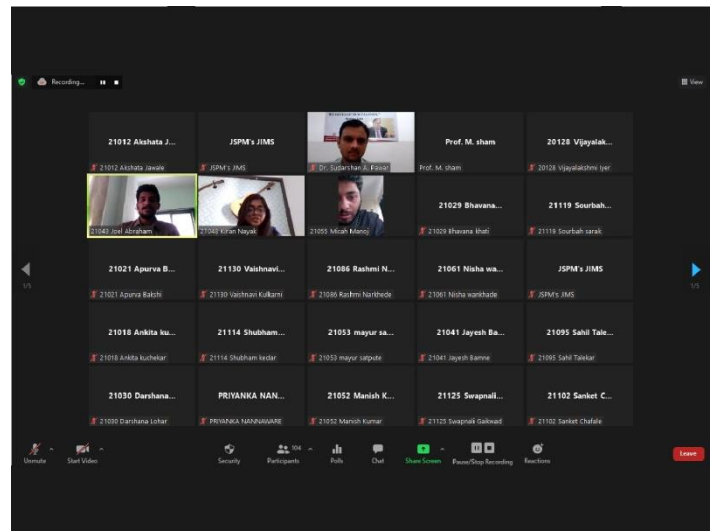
Recording...

View

21012 Akshata J...
21012 Akshata Jawale

JSPM's JIMS
JSPM's JIMS

Dr. Sudarshan A. Pawar

Prof. M. sham
Prof. M. sham

20128 Vijayalak...
20128 Vijayalakshmi Iyer

21043 Joel Abraham

21040 Kiran Nayak

21055 Micah Manoj

21029 Bhavana...
21029 Bhavana khati

21119 Sourbah...
21119 Sourbah sarak

21021 Apurva B...
21021 Apurva Bakshi

21130 Vaishnavi...
21130 Vaishnavi Kulkarni

21086 Rashmi N...
21086 Rashmi Narkhede

21061 Nisha wa...
21061 Nisha warkhade

JSPM's JIMS
JSPM's JIMS

21018 Ankita ku...
21018 Ankita kuchekar

21114 Shubham...
21114 Shubham kedar

21053 mayur sa...
21053 mayur satpute

21041 Jayesh Ba...
21041 Jayesh Bamne

21095 Sahil Tale...
21095 Sahil Talekar

21030 Darshana...
21030 Darshana Lohar

PRIYANKA NAN...
PRIYANKA NANNAVARE

21052 Manish K...
21052 Manish Kumar

21125 Swapnali...
21125 Swapnali Gaikwad

21102 Sanket C...
21102 Sanket Chafale

1/5

1/5

Unmute
Start Video
Security
104
Participants
Polls
Chat
Share Screen
Pause/Stop Recording
Reactions
Leave